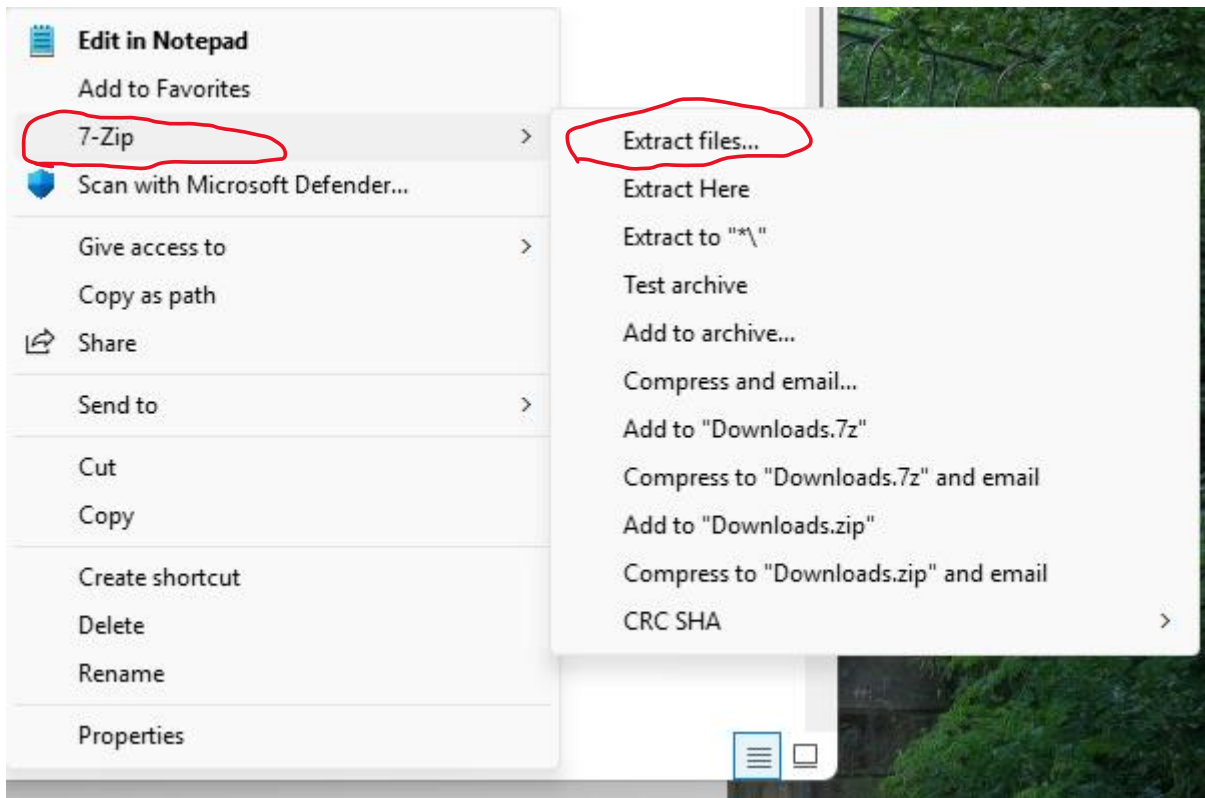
Edit in Notepad
Add to Favorites
7-Zip
Scan with Microsoft Defender...
Give access to
Copy as path
Share
Send to
Cut
Copy
Create shortcut
Delete
Rename
Properties

Extract files...
Extract Here
Extract to "*\"
Test archive
Add to archive...
Compress and email...
Add to "Downloads.7z"
Compress to "Downloads.7z" and email
Add to "Downloads.zip"
Compress to "Downloads.zip" and email
CRC SHA